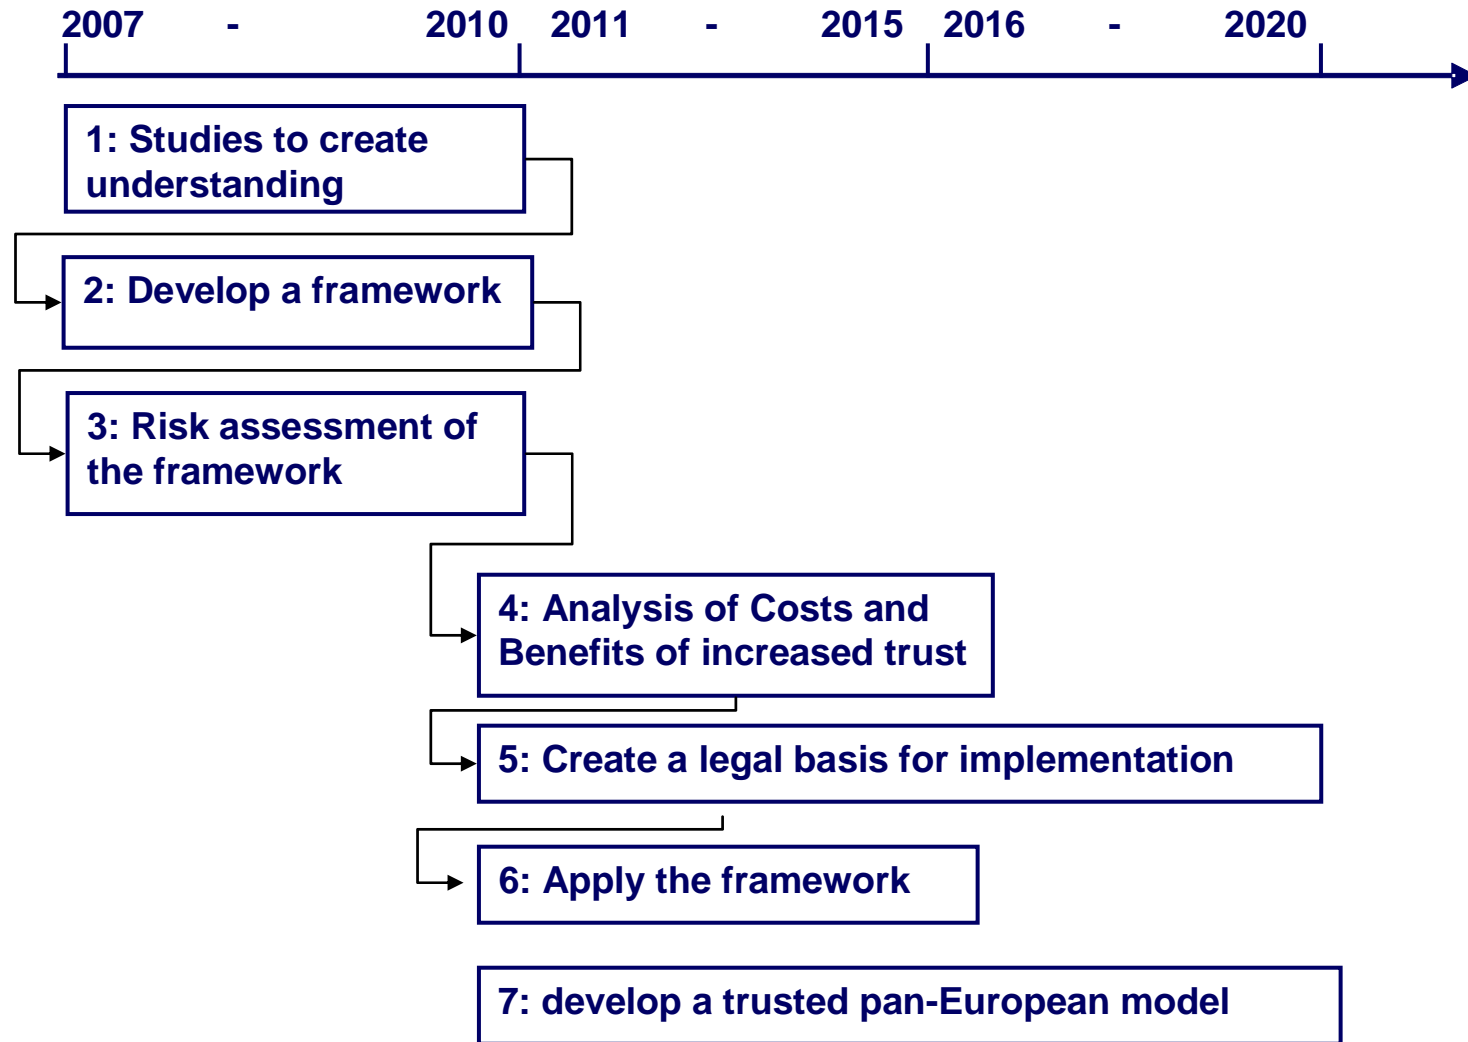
2007 - 2010 2011 - 2015 2016 - 2020

1: Studies to create understanding

2: Develop a framework

3: Risk assessment of the framework

4: Analysis of Costs and Benefits of increased trust

5: Create a legal basis for implementation

6: Apply the framework

7: develop a trusted pan-European model